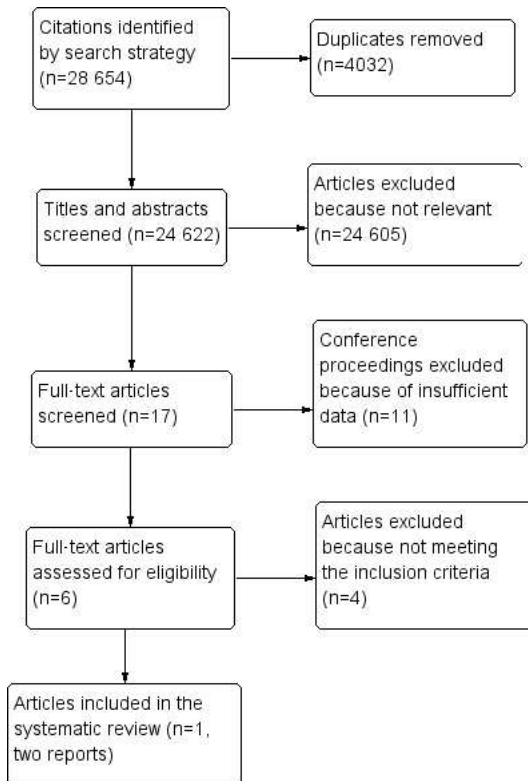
Citations identified by search strategy (n=28 654)

Duplicates removed (n=4032)

Titles and abstracts screened (n=24 622)

Articles excluded because not relevant (n=24 605)

Full-text articles screened (n=17)

Conference proceedings excluded because of insufficient data (n=11)

Full-text articles assessed for eligibility (n=6)

Articles excluded because not meeting the inclusion criteria (n=4)

Articles included in the systematic review (n=1, two reports)